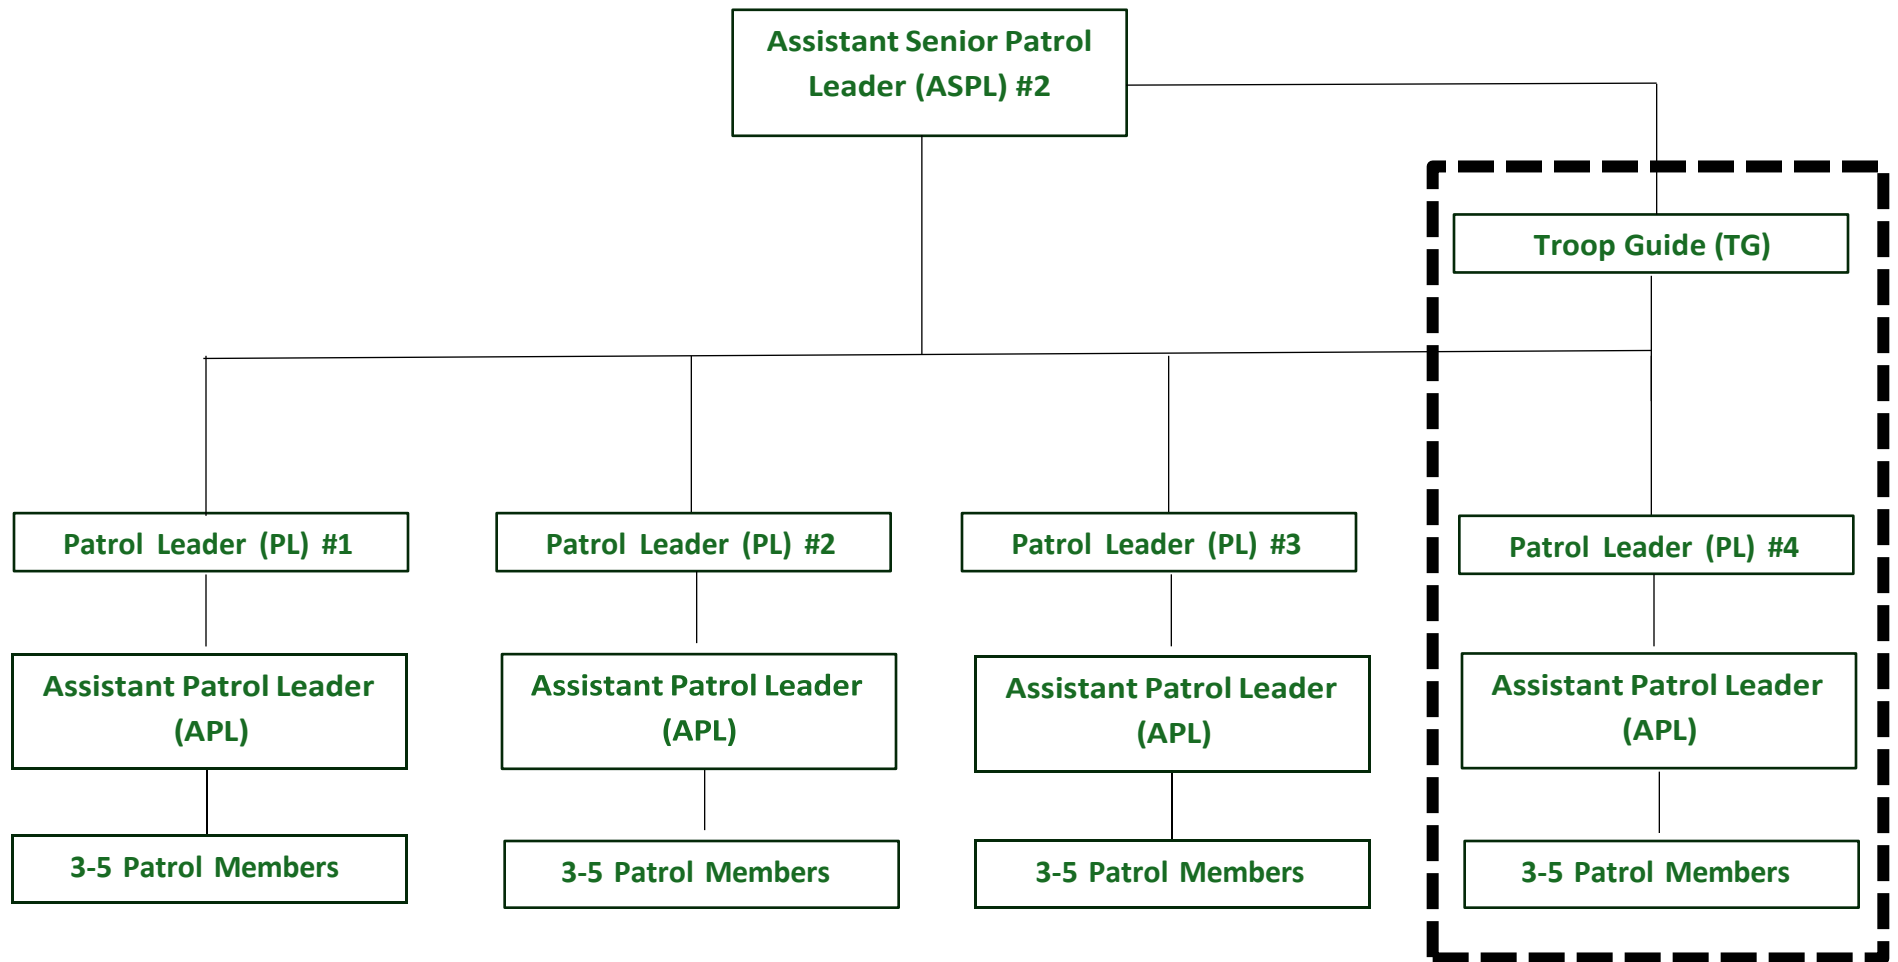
Assistant Senior Patrol Leader (ASPL) #2

Troop Guide (TG)

Patrol Leader (PL) #1

Patrol Leader (PL) #2

Patrol Leader (PL) #3

Patrol Leader (PL) #4

Assistant Patrol Leader (APL)

Assistant Patrol Leader (APL)

Assistant Patrol Leader (APL)

Assistant Patrol Leader (APL)

3-5 Patrol Members

3-5 Patrol Members

3-5 Patrol Members

3-5 Patrol Members